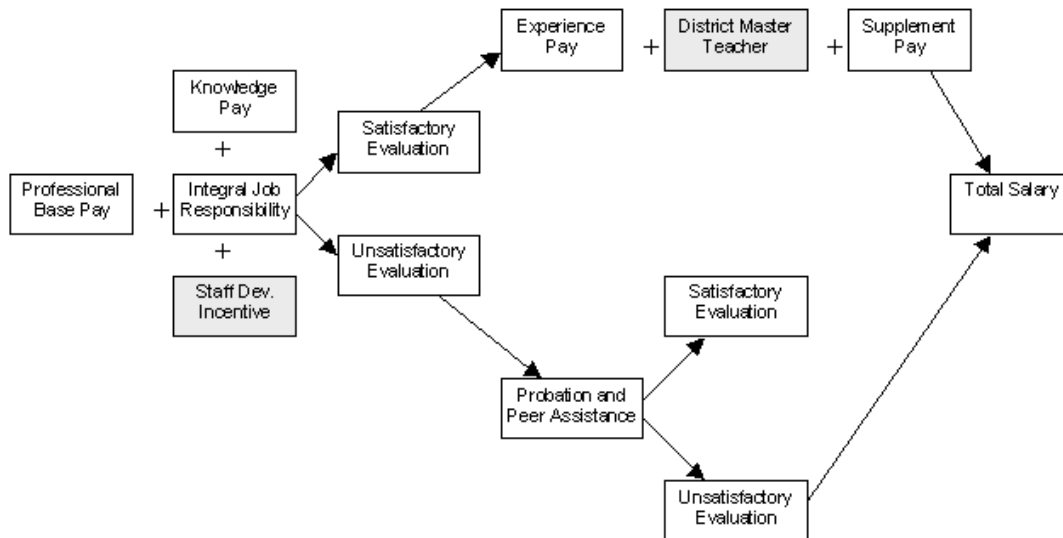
Experience Pay + District Master Teacher + Supplement Pay

Knowledge Pay
+
Professional Base Pay + Integral Job Responsibility
+
Staff Dev. Incentive

Satisfactory Evaluation

Unsatisfactory Evaluation

Total Salary

Satisfactory Evaluation

Probation and Peer Assistance

Unsatisfactory Evaluation